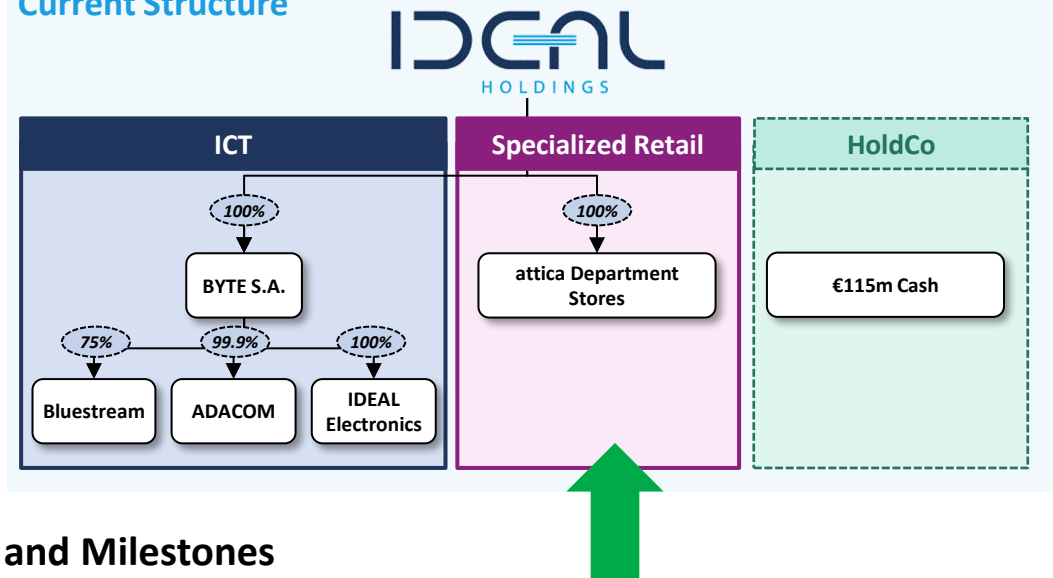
Current Structure

IDEAL
HOLDINGS

ICT

Specialized Retail

HoldCo

100%

100%

BYTE S.A.

attica Department Stores

€115m Cash

75%

99.9%

100%

Bluestream

ADACOM

IDEAL Electronics

and Milestones